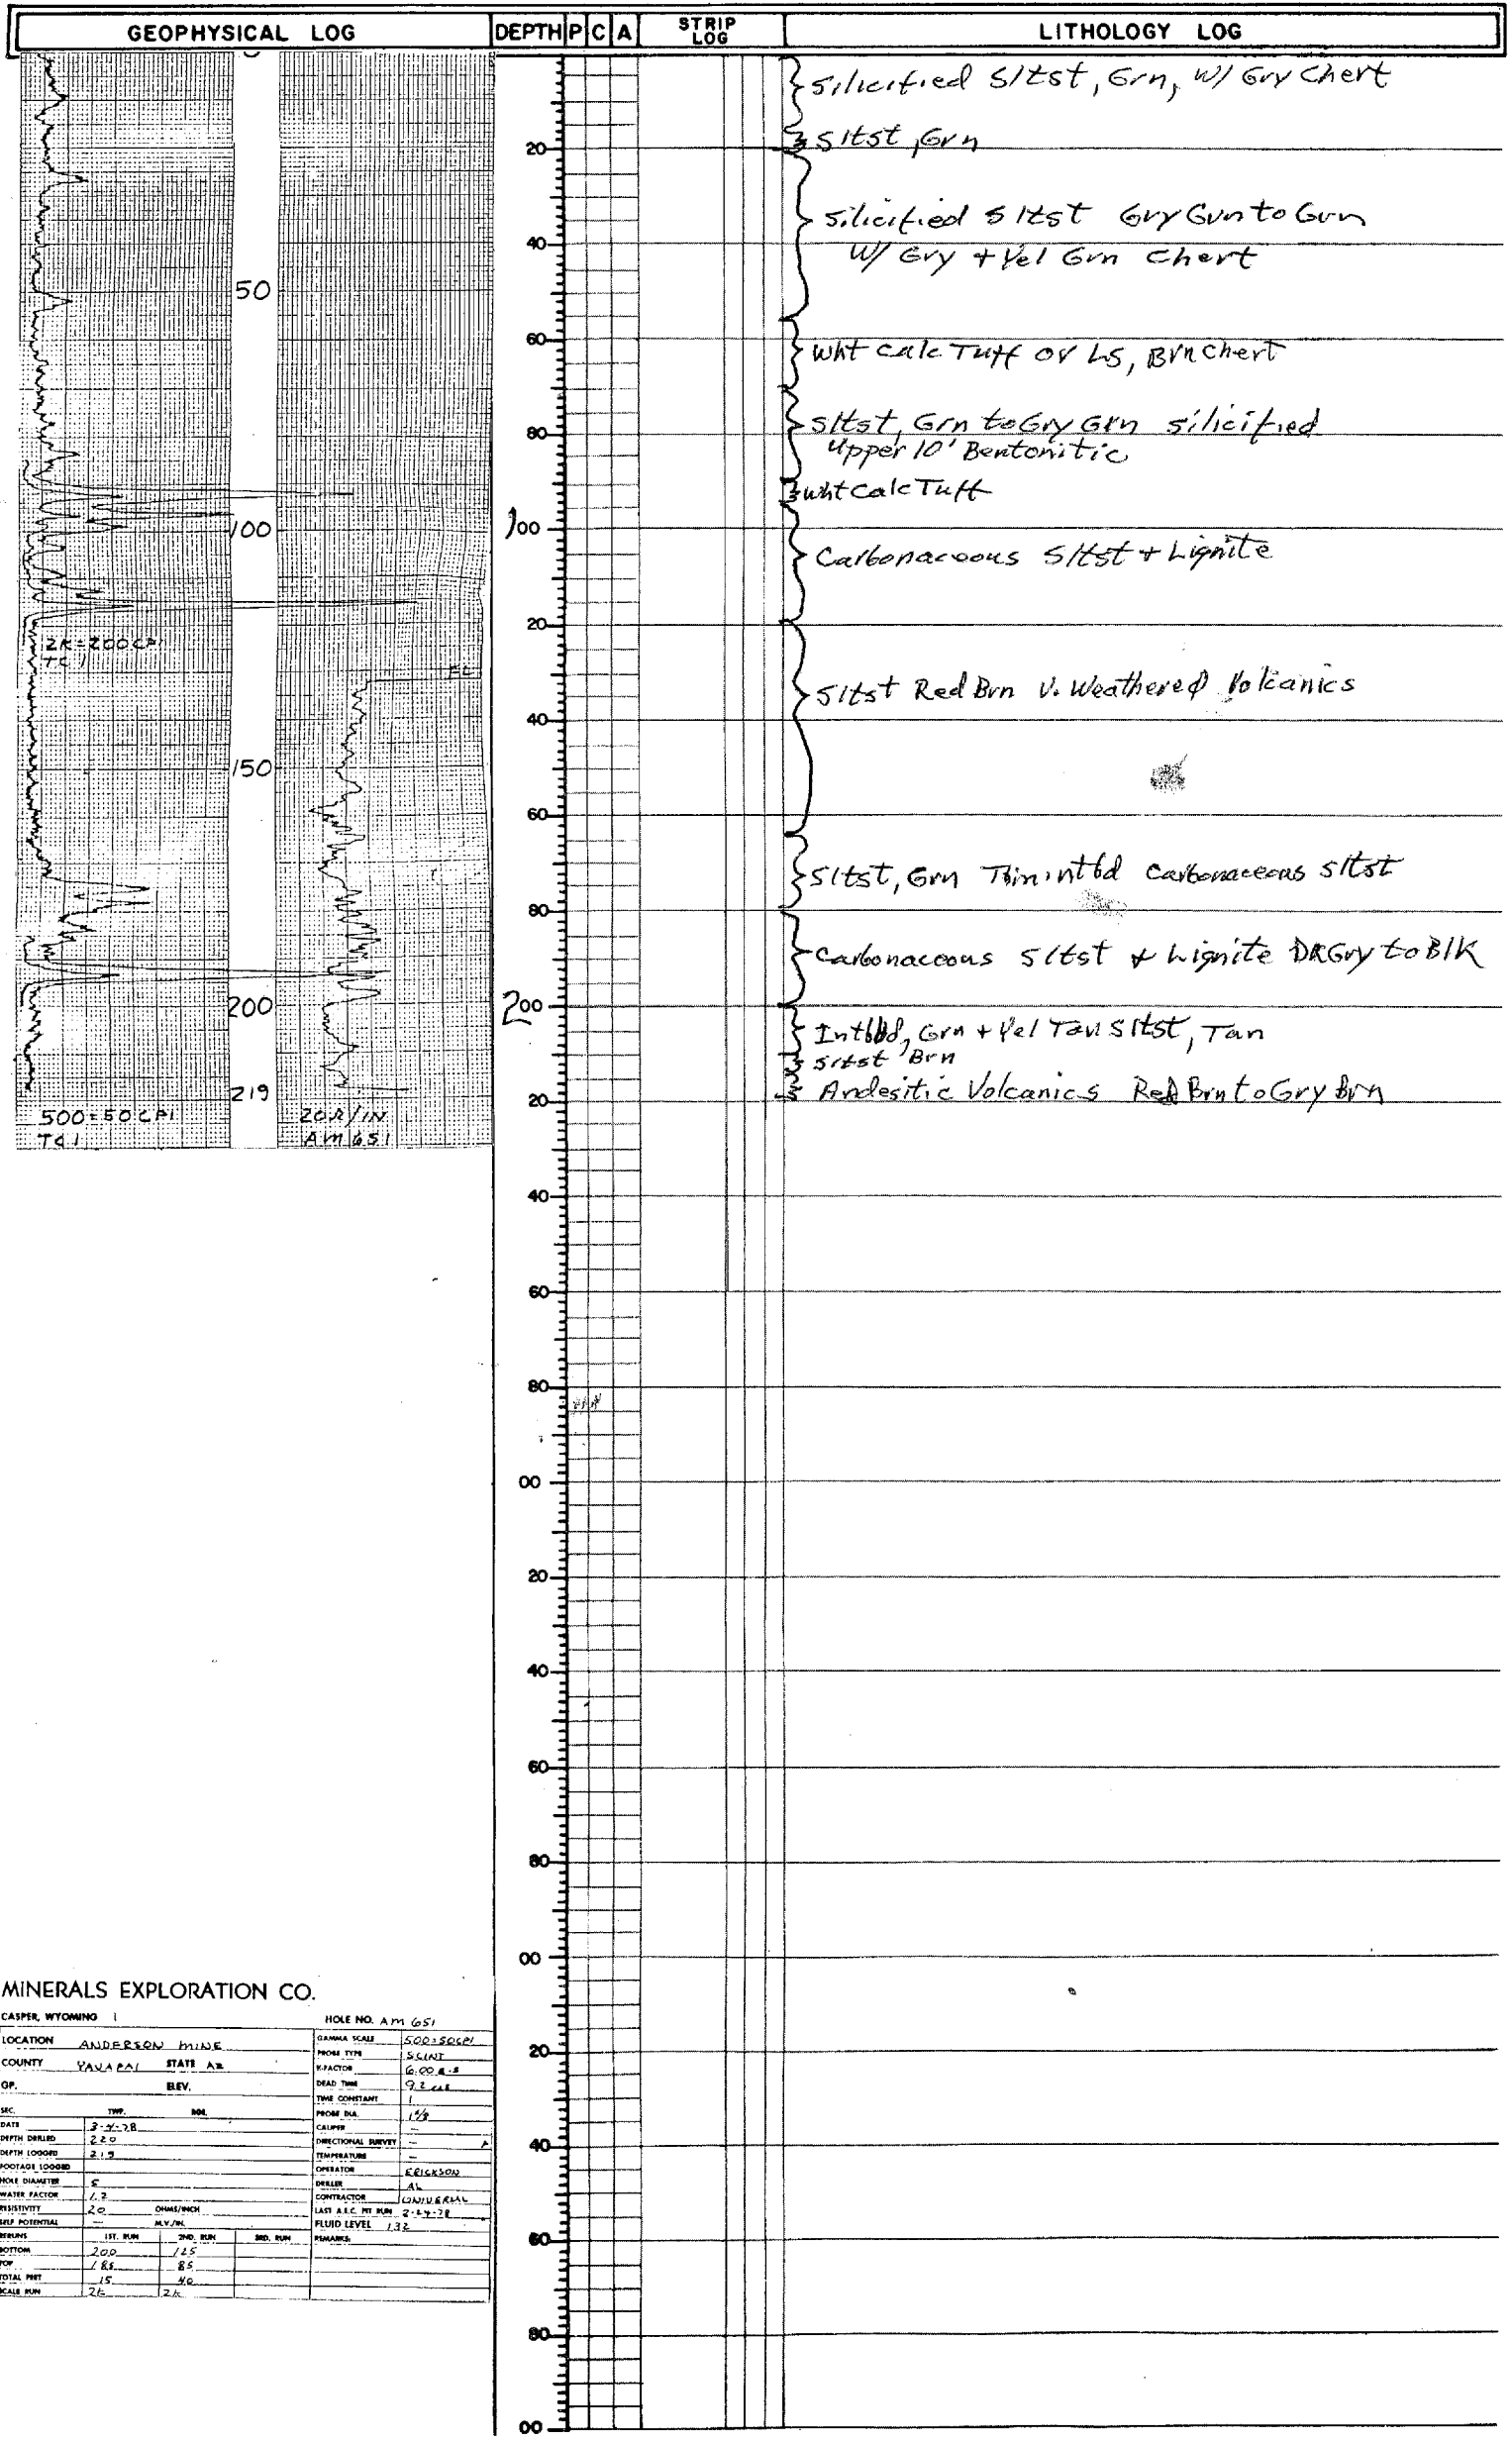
GEOPHYSICAL LOG | DEPTH | P | C | A | STRIP LOG | LITHOLOGY LOG

50
100
2K=200CPI
TC 1
FL
150
200
219
500=50CPI
TC 1
20Ω/IN
AM 651

20
40
60
80
100
20
40
60
80
200
20
40
60
80
00
20
40
60
80
00
20
40
60
80
00

Silicified Sltst, Grn, W/ Gry Chert
Sltst, Grn
Silicified Sltst Gry Grn to Grn W/ Gry + Yel Grn Chert
Wht Calc Tuff or LS, Brn Chert
Sltst, Grn to Gry Grn silicified Upper 10' Bentonitic
Wht Calc Tuff
Carbonaceous Sltst + Lignite
Sltst Red Brn V. Weathered Volcanics
Sltst, Grn Thin intbd Carbonaceous Sltst
Carbonaceous Sltst + Lignite DK Gry to Blk
Intbdd, Grn + Yel Tan Sltst, Tan
Sltst Brn
Andesitic Volcanics Red Brn to Gry Brn

MINERALS EXPLORATION CO.
CASPER, WYOMING

| | | | |
|---|---|---|---|
| LOCATION | ANDERSON MINE | HOLE NO. | Am 651 |
| COUNTY | YAVAPAI STATE AZ | GAMMA SCALE | 500=50CPI |
| GP. | ELEV. | PROBE TYPE | SCINT |
| SEC. | TWP. RGE. | K-FACTOR | 6.00 E-8 |
| DATE | 3-4-78 | DEAD TIME | 9.2 µs |
| DEPTH DRILLED | 220 | TIME CONSTANT | 1 |
| DEPTH LOGGED | 219 | PROBE DIA. | 1 5/8 |
| FOOTAGE LOGGED | | CALIPER | — |
| HOLE DIAMETER | 5 | DIRECTIONAL SURVEY | — |
| WATER FACTOR | 1.2 | TEMPERATURE | — |
| RESISTIVITY | 20 OHMS/INCH | OPERATOR | ERICKSON |
| SELF POTENTIAL | — MV/IN. | DRILLER | AL |
| | | CONTRACTOR | UNIVERSAL |
| | | LAST A.E.C. MT RUN | 2-14-78 |
| | | FLUID LEVEL | 132 |
| | | REMARKS | |

| RERUNS | 1ST. RUN | 2ND. RUN | 3RD. RUN |
|---|---|---|---|
| BOTTOM | 200 | 125 | |
| TOP | 185 | 85 | |
| TOTAL FEET | 15 | 40 | |
| SCALE RUN | 2K | 2K | |